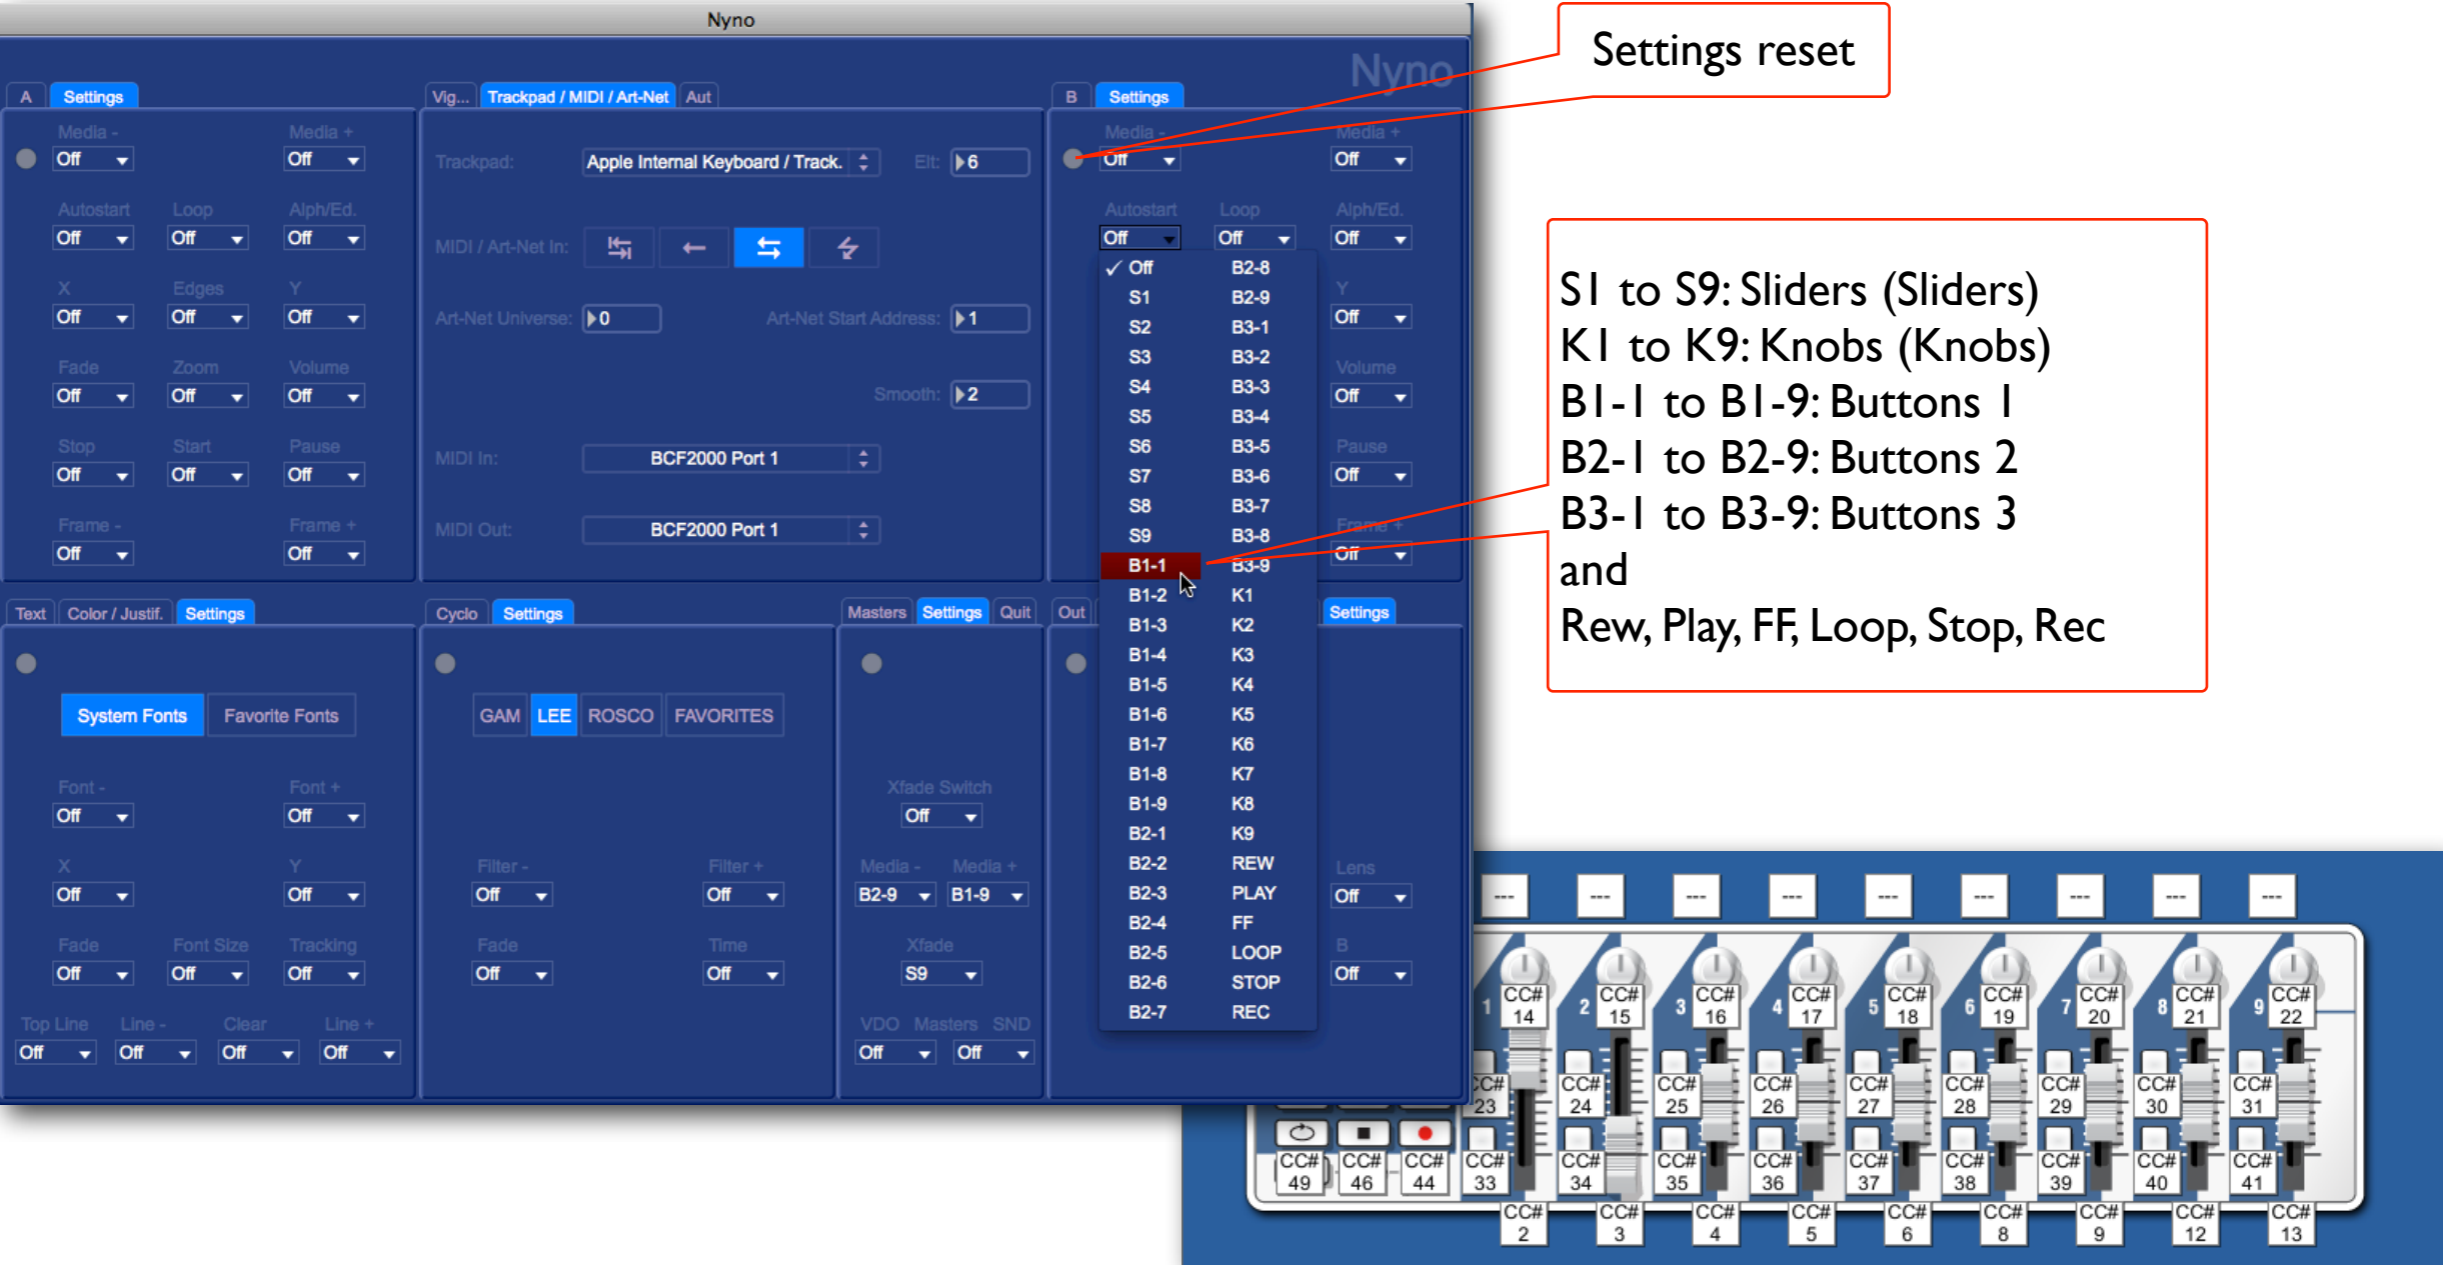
Nyno

Nyno

A Settings

Media - Off
Media + Off
Autostart Off
Loop Off
Alph/Ed. Off
X Off
Edges Off
Y Off
Fade Off
Zoom Off
Volume Off
Stop Off
Start Off
Pause Off
Frame - Off
Frame + Off

Vig... Trackpad / MIDI / Art-Net Aut

Trackpad: Apple Internal Keyboard / Track.
Elt: 6
MIDI / Art-Net In:
Art-Net Universe: 0
Art-Net Start Address: 1
Smooth: 2
MIDI In: BCF2000 Port 1
MIDI Out: BCF2000 Port 1

B Settings

Media - Off
Media + Off
Autostart Off
Loop Off
Alph/Ed. Off
Y Off
Volume Off
Pause Off
Frame + Off

✓ Off
S1
S2
S3
S4
S5
S6
S7
S8
S9
B1-1
B1-2
B1-3
B1-4
B1-5
B1-6
B1-7
B1-8
B1-9
B2-1
B2-2
B2-3
B2-4
B2-5
B2-6
B2-7
B2-8
B2-9
B3-1
B3-2
B3-3
B3-4
B3-5
B3-6
B3-7
B3-8
B3-9
K1
K2
K3
K4
K5
K6
K7
K8
K9
REW
PLAY
FF
LOOP
STOP
REC

Settings reset

S1 to S9: Sliders (Sliders)
K1 to K9: Knobs (Knobs)
B1-1 to B1-9: Buttons 1
B2-1 to B2-9: Buttons 2
B3-1 to B3-9: Buttons 3
and
Rew, Play, FF, Loop, Stop, Rec

Text Color / Justif. Settings

System Fonts Favorite Fonts
Font - Off
Font + Off
X Off
Y Off
Fade Off
Font Size Off
Tracking Off
Top Line Off
Line - Off
Clear Off
Line + Off

Cyclo Settings

GAM LEE ROSCO FAVORITES
Filter - Off
Filter + Off
Fade Off
Time Off

Masters Settings Quit

Xfade Switch Off
Media - B2-9
Media + B1-9
Xfade S9
VDO Off
Masters
SND Off

Out

Settings

Lens Off
B Off

--- --- --- --- --- --- --- --- ---

1 CC# 14
2 CC# 15
3 CC# 16
4 CC# 17
5 CC# 18
6 CC# 19
7 CC# 20
8 CC# 21
9 CC# 22

CC# 23
CC# 24
CC# 25
CC# 26
CC# 27
CC# 28
CC# 29
CC# 30
CC# 31

CC# 49
CC# 46
CC# 44
CC# 33
CC# 34
CC# 35
CC# 36
CC# 37
CC# 38
CC# 39
CC# 40
CC# 41

CC# 2
CC# 3
CC# 4
CC# 5
CC# 6
CC# 8
CC# 9
CC# 12
CC# 13